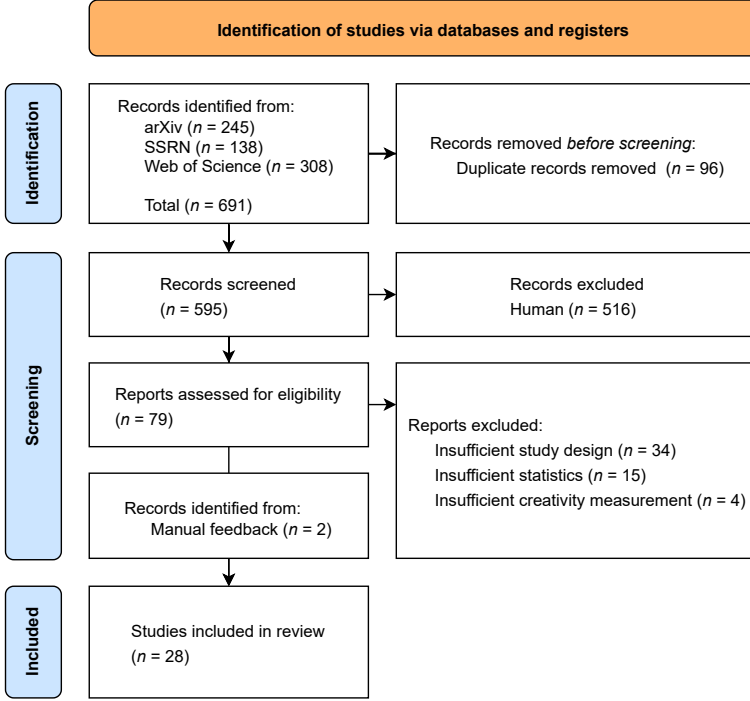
Identification of studies via databases and registers

Identification

Records identified from:
arXiv ($n$ = 245)
SSRN ($n$ = 138)
Web of Science ($n$ = 308)

Total ($n$ = 691)

Records removed *before screening*:
Duplicate records removed ($n$ = 96)

Screening

Records screened
($n$ = 595)

Records excluded
Human ($n$ = 516)

Reports assessed for eligibility
($n$ = 79)

Reports excluded:
Insufficient study design ($n$ = 34)
Insufficient statistics ($n$ = 15)
Insufficient creativity measurement ($n$ = 4)

Records identified from:
Manual feedback ($n$ = 2)

Included

Studies included in review
($n$ = 28)